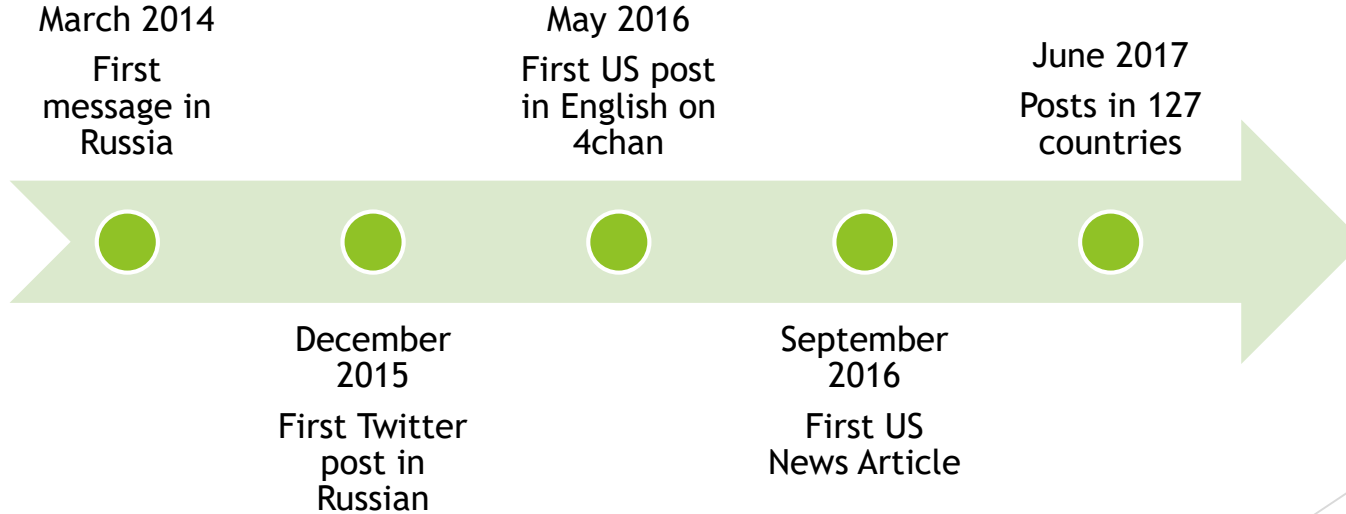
March 2014

First message in Russia

December 2015

First Twitter post in Russian

May 2016

First US post in English on 4chan

September 2016

First US News Article

June 2017

Posts in 127 countries